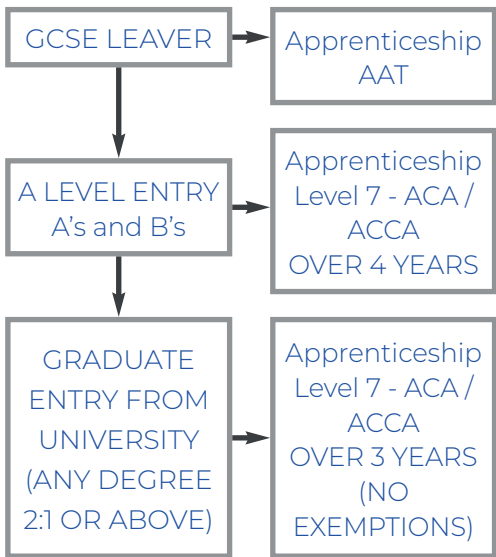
GCSE LEAVER

Apprenticeship AAT

A LEVEL ENTRY A’s and B’s

Apprenticeship Level 7 - ACA / ACCA OVER 4 YEARS

GRADUATE ENTRY FROM UNIVERSITY (ANY DEGREE 2:1 OR ABOVE)

Apprenticeship Level 7 - ACA / ACCA OVER 3 YEARS (NO EXEMPTIONS)